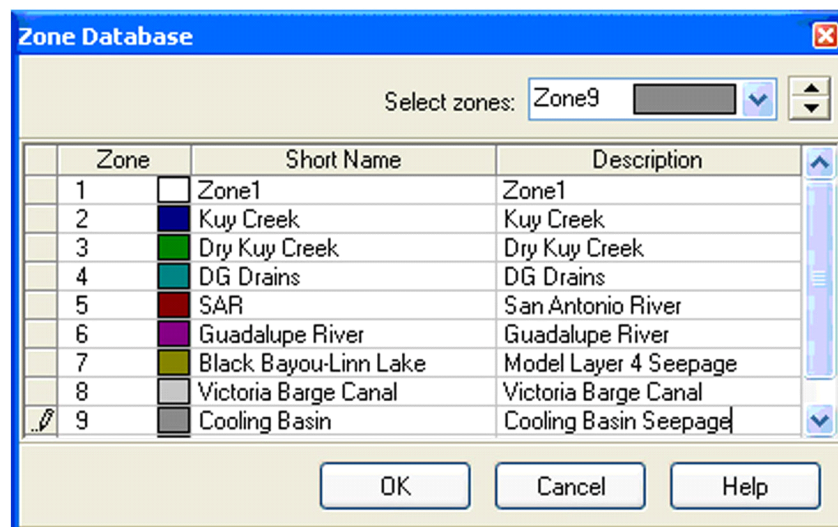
Zone Database

Select zones: Zone9

| Zone | Short Name | Description |
|---|---|---|
| 1 | Zone1 | Zone1 |
| 2 | Kuy Creek | Kuy Creek |
| 3 | Dry Kuy Creek | Dry Kuy Creek |
| 4 | DG Drains | DG Drains |
| 5 | SAR | San Antonio River |
| 6 | Guadalupe River | Guadalupe River |
| 7 | Black Bayou-Linn Lake | Model Layer 4 Seepage |
| 8 | Victoria Barge Canal | Victoria Barge Canal |
| 9 | Cooling Basin | Cooling Basin Seepage |

OK
Cancel
Help